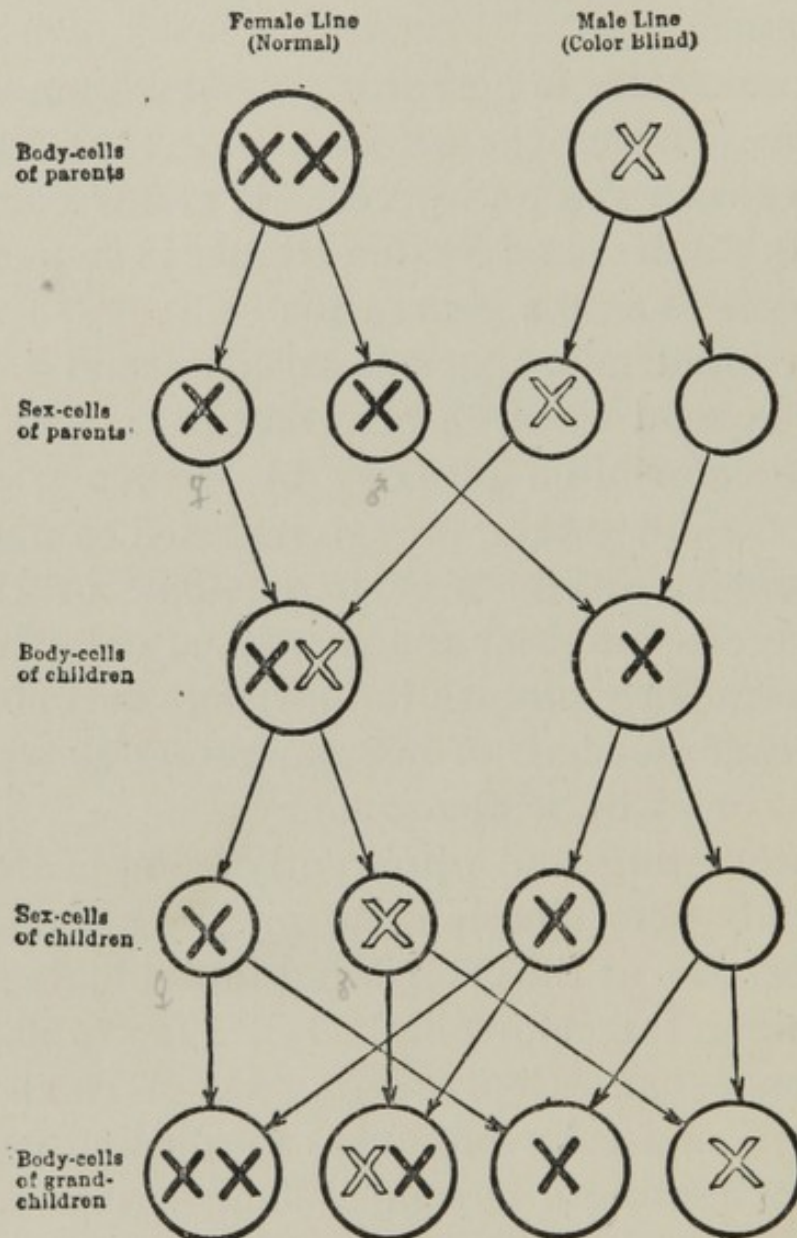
Female Line
(Normal)

Male Line
(Color Blind)

Body-cells of parents

XX

X

Sex-cells of parents

X

X

X

♀

♂

Body-cells of children

XX

X

Sex-cells of children

X

X

X

♀

♂

Body-cells of grand-children

XX

XX

X

X